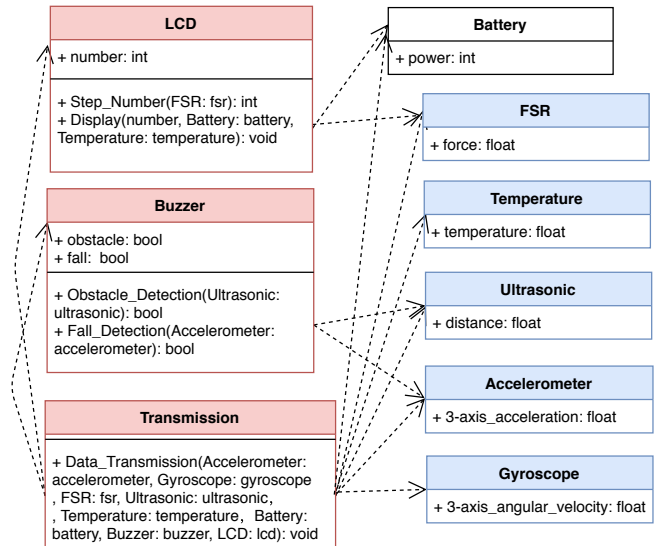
LCD

+ number: int

+ Step_Number(FSR: fsr): int
+ Display(number, Battery: battery, Temperature: temperature): void

Buzzer

+ obstacle: bool
+ fall: bool

+ Obstacle_Detection(Ultrasonic: ultrasonic): bool
+ Fall_Detection(Accelerometer: accelerometer): bool

Transmission

+ Data_Transmission(Accelerometer: accelerometer, Gyroscope: gyroscope , FSR: fsr, Ultrasonic: ultrasonic, , Temperature: temperature, Battery: battery, Buzzer: buzzer, LCD: lcd): void

Battery

+ power: int

FSR

+ force: float

Temperature

+ temperature: float

Ultrasonic

+ distance: float

Accelerometer

+ 3-axis_acceleration: float

Gyroscope

+ 3-axis_angular_velocity: float